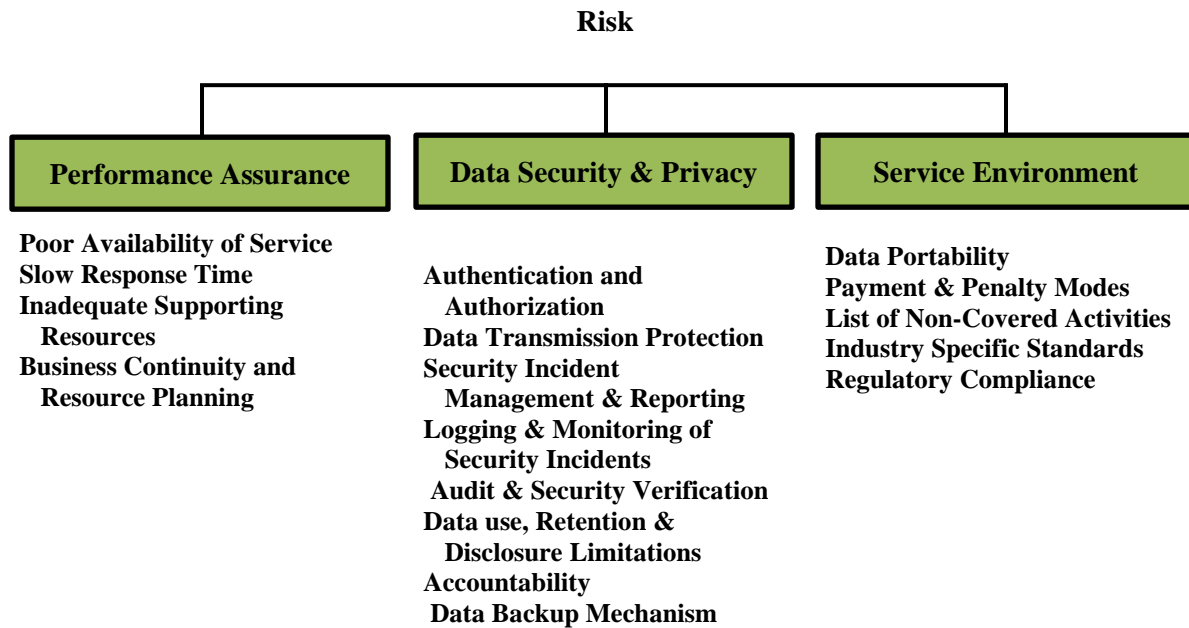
Risk

Performance Assurance

Poor Availability of Service
Slow Response Time
Inadequate Supporting Resources
Business Continuity and Resource Planning

Data Security & Privacy

Authentication and Authorization
Data Transmission Protection
Security Incident Management & Reporting
Logging & Monitoring of Security Incidents
Audit & Security Verification
Data use, Retention & Disclosure Limitations
Accountability
Data Backup Mechanism

Service Environment

Data Portability
Payment & Penalty Modes
List of Non-Covered Activities
Industry Specific Standards
Regulatory Compliance